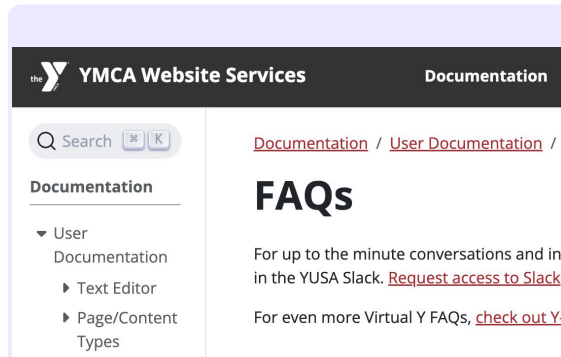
the Y YMCA Website Services

Documentation

Search ⌘ K

Documentation

User Documentation

Text Editor

Page/Content Types

Documentation / User Documentation /

FAQs

For up to the minute conversations and in in the YUSA Slack. Request access to Slack

For even more Virtual Y FAQs, check out Y